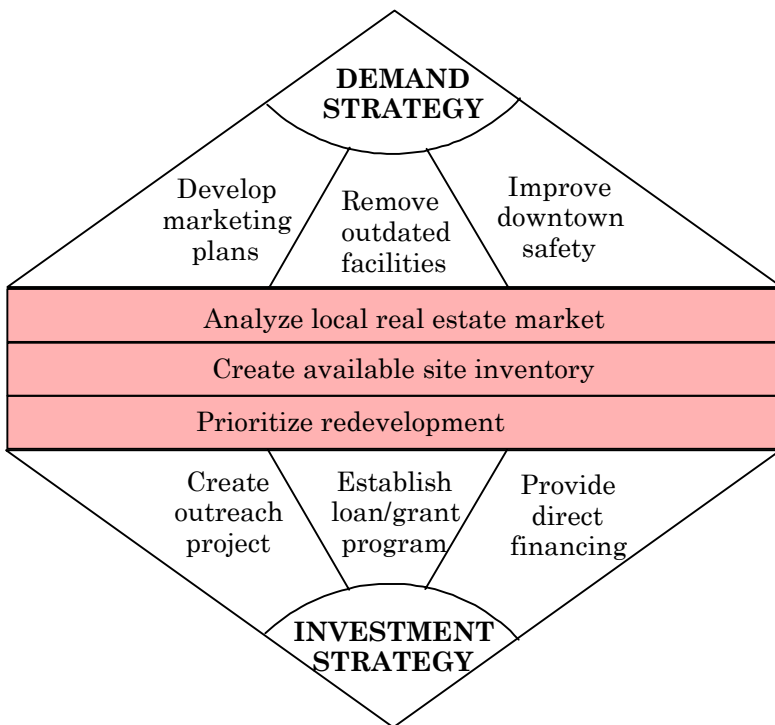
DEMAND STRATEGY

Develop marketing plans

Remove outdated facilities

Improve downtown safety

Analyze local real estate market

Create available site inventory

Prioritize redevelopment

Create outreach project

Establish loan/grant program

Provide direct financing

INVESTMENT STRATEGY